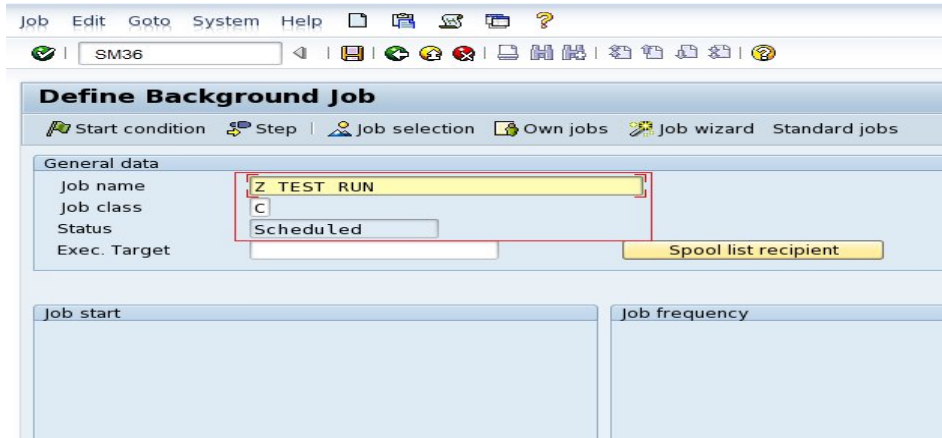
Job Edit Goto System Help

SM36

Define Background Job

Start condition Step Job selection Own jobs Job wizard Standard jobs

General data
Job name Z TEST RUN
Job class C
Status Scheduled
Exec. Target

Spool list recipient

Job start

Job frequency